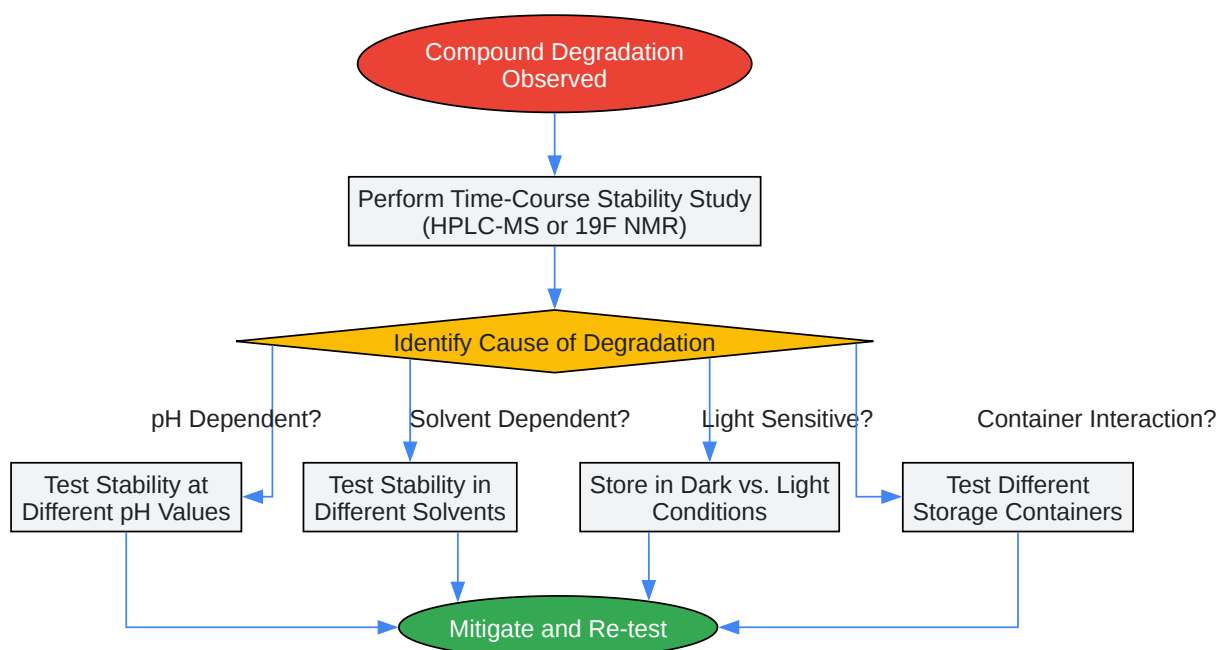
Compound Degradation Observed

Perform Time-Course Stability Study (HPLC-MS or 19F NMR)

Identify Cause of Degradation

pH Dependent?

Solvent Dependent?

Light Sensitive?

Container Interaction?

Test Stability at Different pH Values

Test Stability in Different Solvents

Store in Dark vs. Light Conditions

Test Different Storage Containers

Mitigate and Re-test